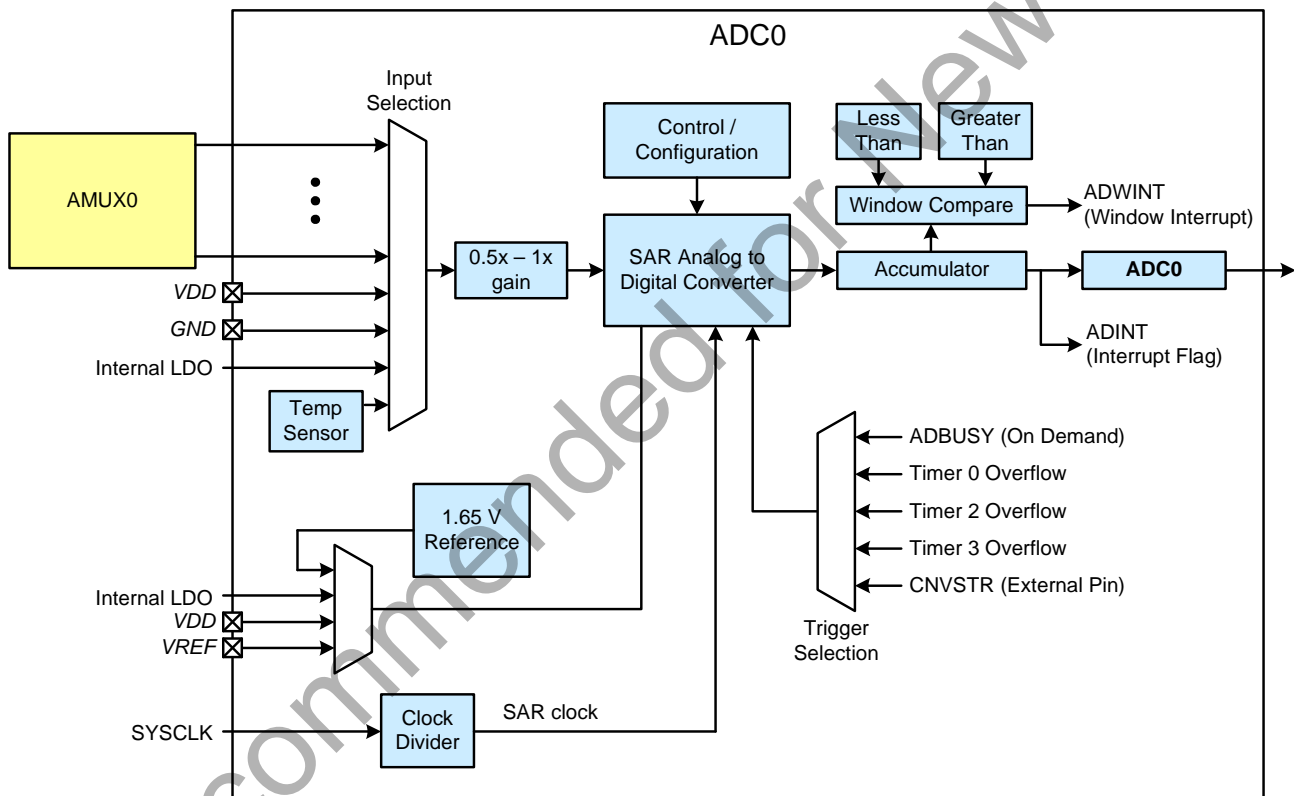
ADC0

Input Selection

AMUX0

VDD

GND

Internal LDO

Temp Sensor

0.5x – 1x gain

Control / Configuration

SAR Analog to Digital Converter

Less Than

Greater Than

Window Compare

ADWINT (Window Interrupt)

Accumulator

ADC0

ADINT (Interrupt Flag)

ADBUSY (On Demand)

Timer 0 Overflow

Timer 2 Overflow

Timer 3 Overflow

CNVSTR (External Pin)

Trigger Selection

1.65 V Reference

Internal LDO

VDD

VREF

SYSCLK

Clock Divider

SAR clock

Not Recommended for New